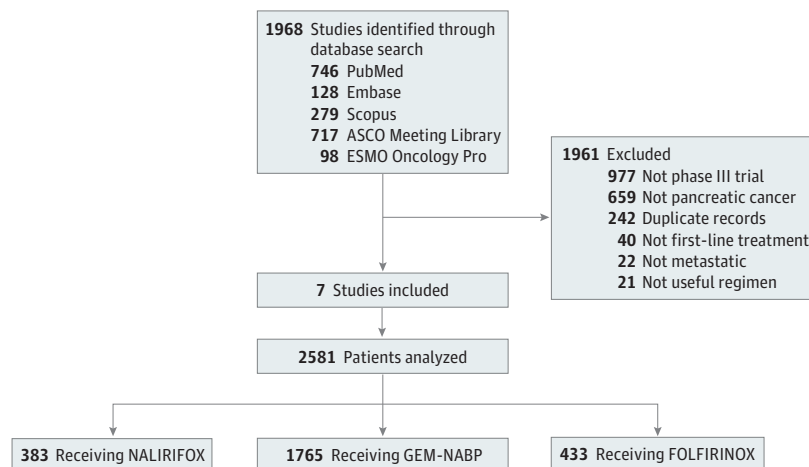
1968 Studies identified through database search
746 PubMed
128 Embase
279 Scopus
717 ASCO Meeting Library
98 ESMO Oncology Pro

1961 Excluded
977 Not phase III trial
659 Not pancreatic cancer
242 Duplicate records
40 Not first-line treatment
22 Not metastatic
21 Not useful regimen

7 Studies included

2581 Patients analyzed

383 Receiving NALIRIFOX

1765 Receiving GEM-NABP

433 Receiving FOLFIRINOX